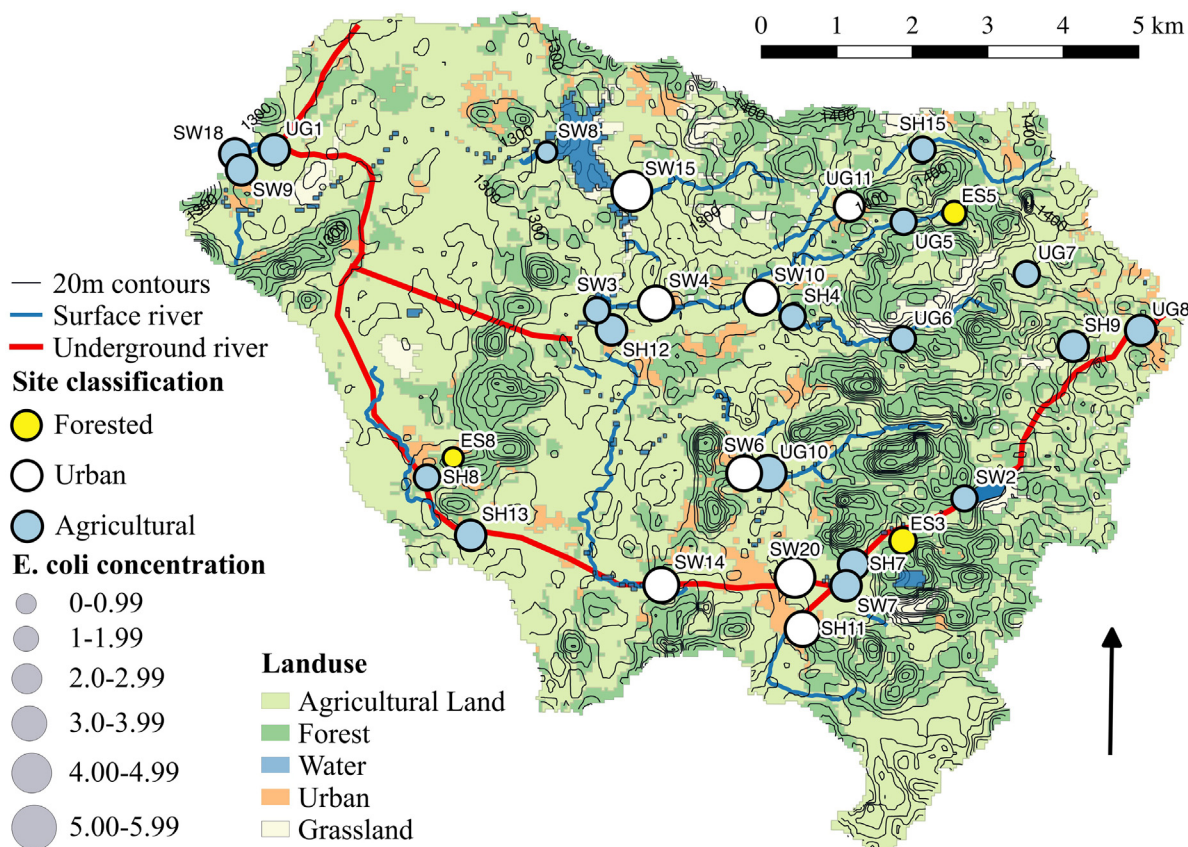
0 1 2 3 4 5 km

SW18
UG1
1300
SW9
1300
1400
SW8
1300
1300
1300
SW15
1300
1400
SH15
1400
UG11
1400
ES5
UG5
1400
UG7
SW3
SW4
SW10
SH4
UG6
UG8
SH9
SH12
ES8
SH8
SW6
UG10
SW2
SH13
ES3
SW14
SW20
SH7
SW7
SH11

— 20m contours
Surface river
Underground river
Site classification
Forested
Urban
Agricultural
E. coli concentration
0-0.99
1-1.99
2.0-2.99
3.0-3.99
4.00-4.99
5.00-5.99

Landuse
Agricultural Land
Forest
Water
Urban
Grassland